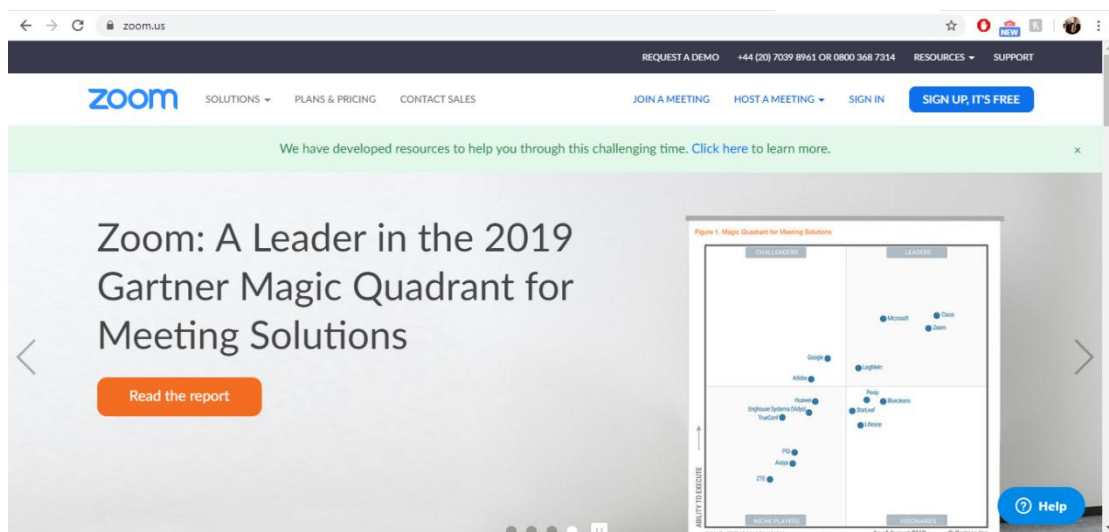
zoom.us

NEW

REQUEST A DEMO +44 (20) 7039 8961 OR 0800 368 7314 RESOURCES SUPPORT

zoom SOLUTIONS PLANS & PRICING CONTACT SALES JOIN A MEETING HOST A MEETING SIGN IN SIGN UP, IT'S FREE

We have developed resources to help you through this challenging time. Click here to learn more.

×

Zoom: A Leader in the 2019 Gartner Magic Quadrant for Meeting Solutions

Read the report

Figure 1. Magic Quadrant for Meeting Solutions

CHALLENGERS

LEADERS

Microsoft

Cisco

Zoom

Google

LogMeIn

Adobe

Pexip

Huawei

Bluejeans

Enghouse Systems (Vidyo)

StarLeaf

TrueConf

Lifesize

PGi

Avaya

ZTE

ABILITY TO EXECUTE

NICHE PLAYERS

VISIONARIES

Help